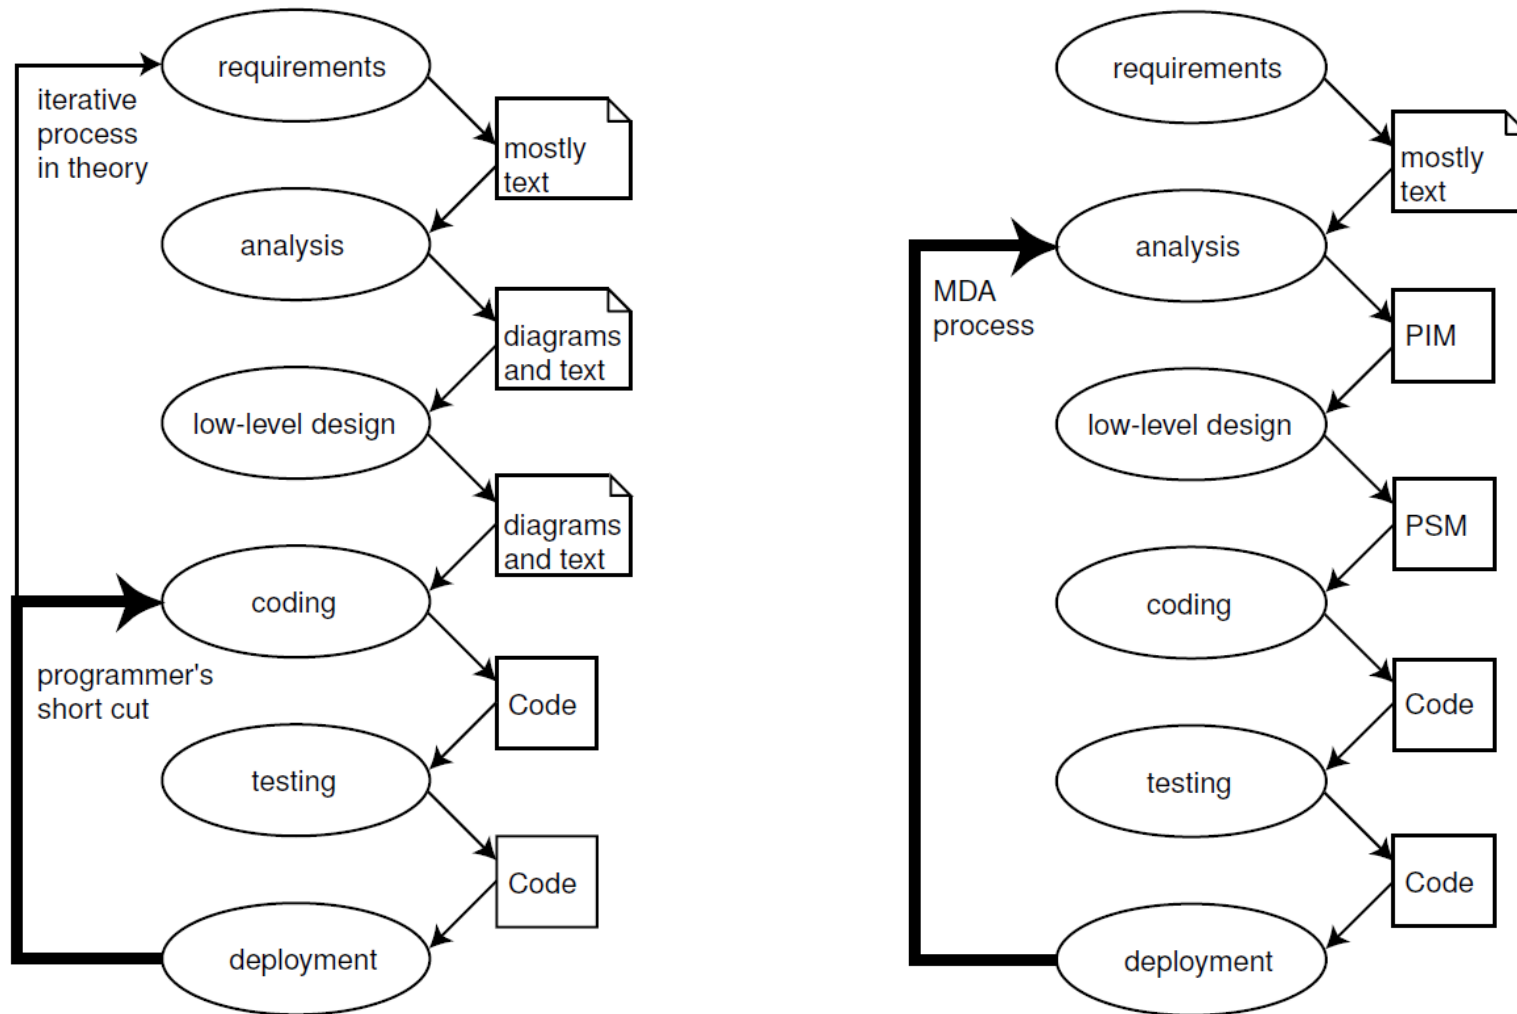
iterative process in theory

requirements

mostly text

analysis

diagrams and text

low-level design

diagrams and text

coding

programmer's short cut

Code

testing

Code

deployment

requirements

mostly text

MDA process

analysis

PIM

low-level design

PSM

coding

Code

testing

Code

deployment